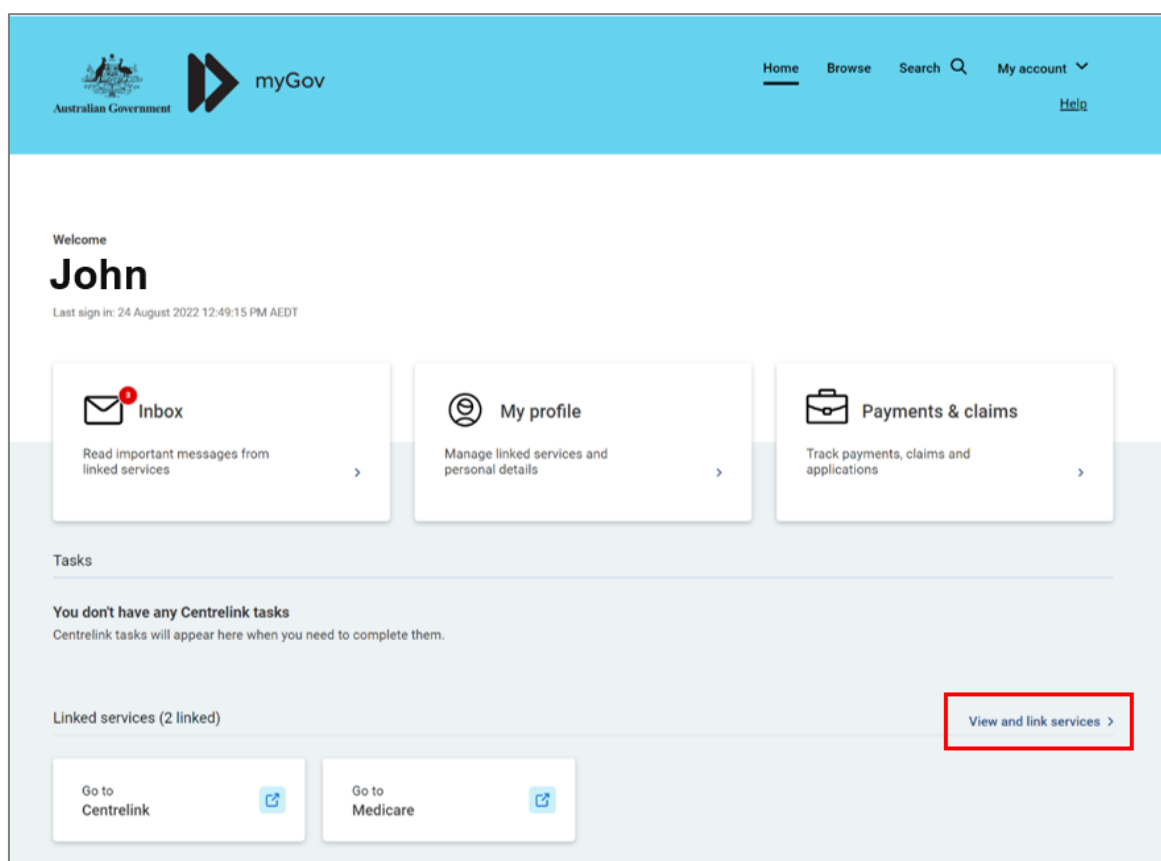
Australian Government

myGov

Home Browse Search My account

Help

Welcome

John

Last sign in: 24 August 2022 12:49:15 PM AEDT

3

Inbox

Read important messages from linked services

My profile

Manage linked services and personal details

Payments & claims

Track payments, claims and applications

Tasks

You don't have any Centrelink tasks

Centrelink tasks will appear here when you need to complete them.

Linked services (2 linked)

View and link services

Go to
Centrelink

Go to
Medicare